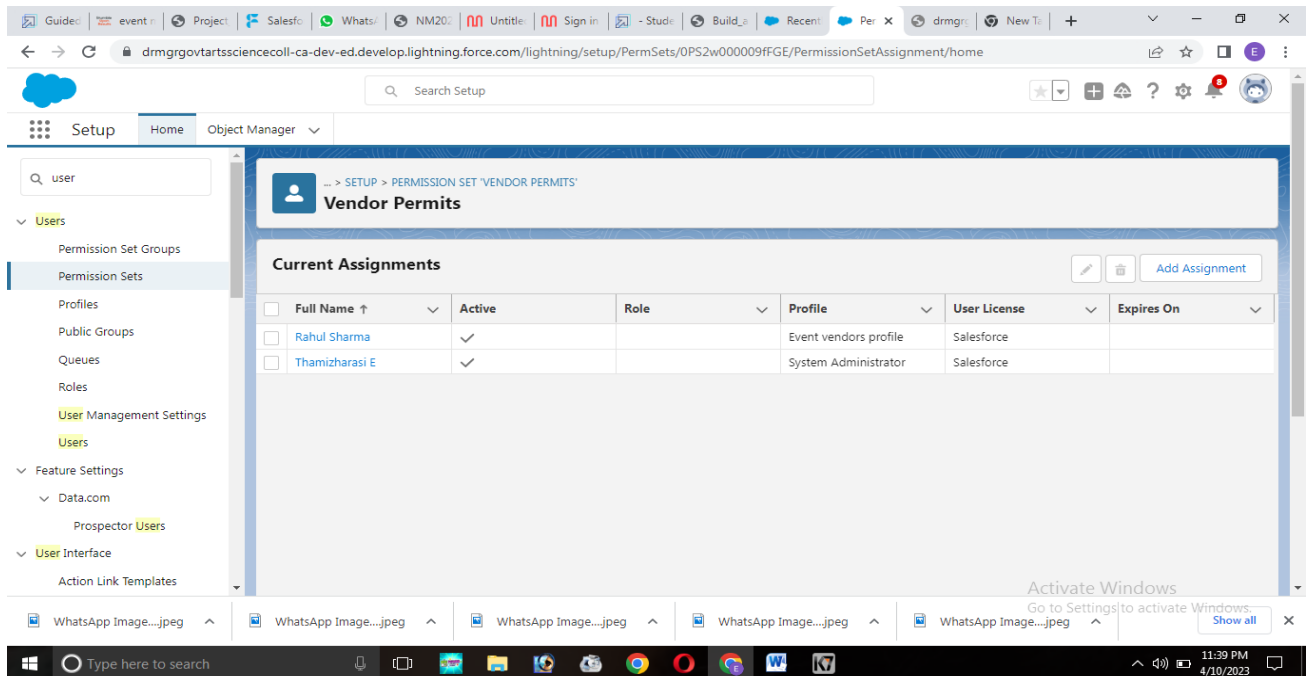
Guided | event | Project | Salesfo | WhatsA | NM202 | Untitle | Sign in | - Stude | Build_a | Recent | Per | drmgrc | New Ta

drmgrgovtartssciencecoll-ca-dev-ed.develop.lightning.force.com/lightning/setup/PermSets/0PS2w000009fFGE/PermissionSetAssignment/home

Search Setup

8

Setup Home Object Manager

user

Users
Permission Set Groups
Permission Sets
Profiles
Public Groups
Queues
Roles
User Management Settings
Users
Feature Settings
Data.com
Prospector Users
User Interface
Action Link Templates

... > SETUP > PERMISSION SET 'VENDOR PERMITS'
Vendor Permits

Current Assignments

Add Assignment

| Full Name ↑ | Active | Role | Profile | User License | Expires On |
|---|---|---|---|---|---|
| Rahul Sharma | ✓ | | Event vendors profile | Salesforce | |
| Thamizharasi E | ✓ | | System Administrator | Salesforce | |

Activate Windows
Go to Settings to activate Windows.

WhatsApp Image....jpeg
WhatsApp Image....jpeg
WhatsApp Image....jpeg
WhatsApp Image....jpeg
WhatsApp Image....jpeg
Show all

Type here to search

11:39 PM
4/10/2023